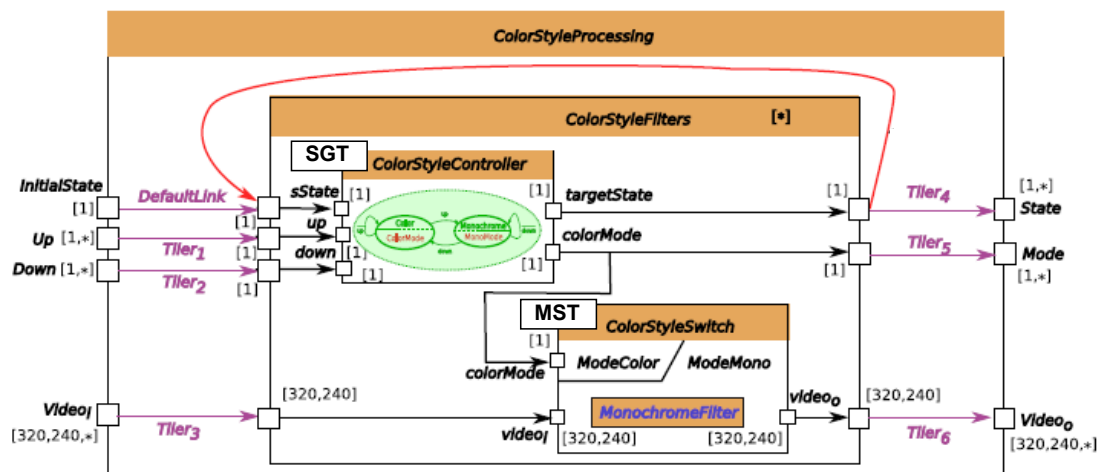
ColorStyleProcessing

ColorStyleFilters [*]

SGT ColorStyleController

InitialState [1]
DefaultLink
Up [1,*]
Tiler$_1$
Down [1,*]
Tiler$_2$
[1]
[1]
[1]
sState [1]
up
down
[1]
up
Color
ColorMode
Monochrome
MonoMode
down
down
[1] targetState
colorMode
[1]
[1]
Tiler$_4$
Tiler$_5$
[1]
[1,*] State
Mode [1,*]

MST ColorStyleSwitch
[1]
colorMode
ModeColor ModeMono

Video$_I$ [320,240,*]
Tiler$_3$
[320,240]
video$_I$
[320,240]
MonochromeFilter
[320,240]
video$_O$
[320,240]
Tiler$_6$
Video$_O$ [320,240,*]